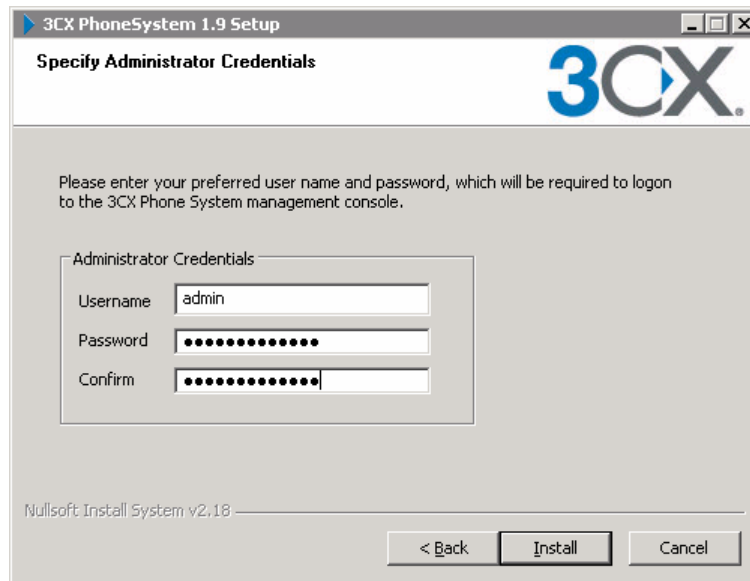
3CX PhoneSystem 1.9 Setup

Specify Administrator Credentials

3CX.

Please enter your preferred user name and password, which will be required to logon to the 3CX Phone System management console.

Administrator Credentials

Username admin

Password ••••••••••••••

Confirm ••••••••••••••

Nullsoft Install System v2.18

< Back

Install

Cancel